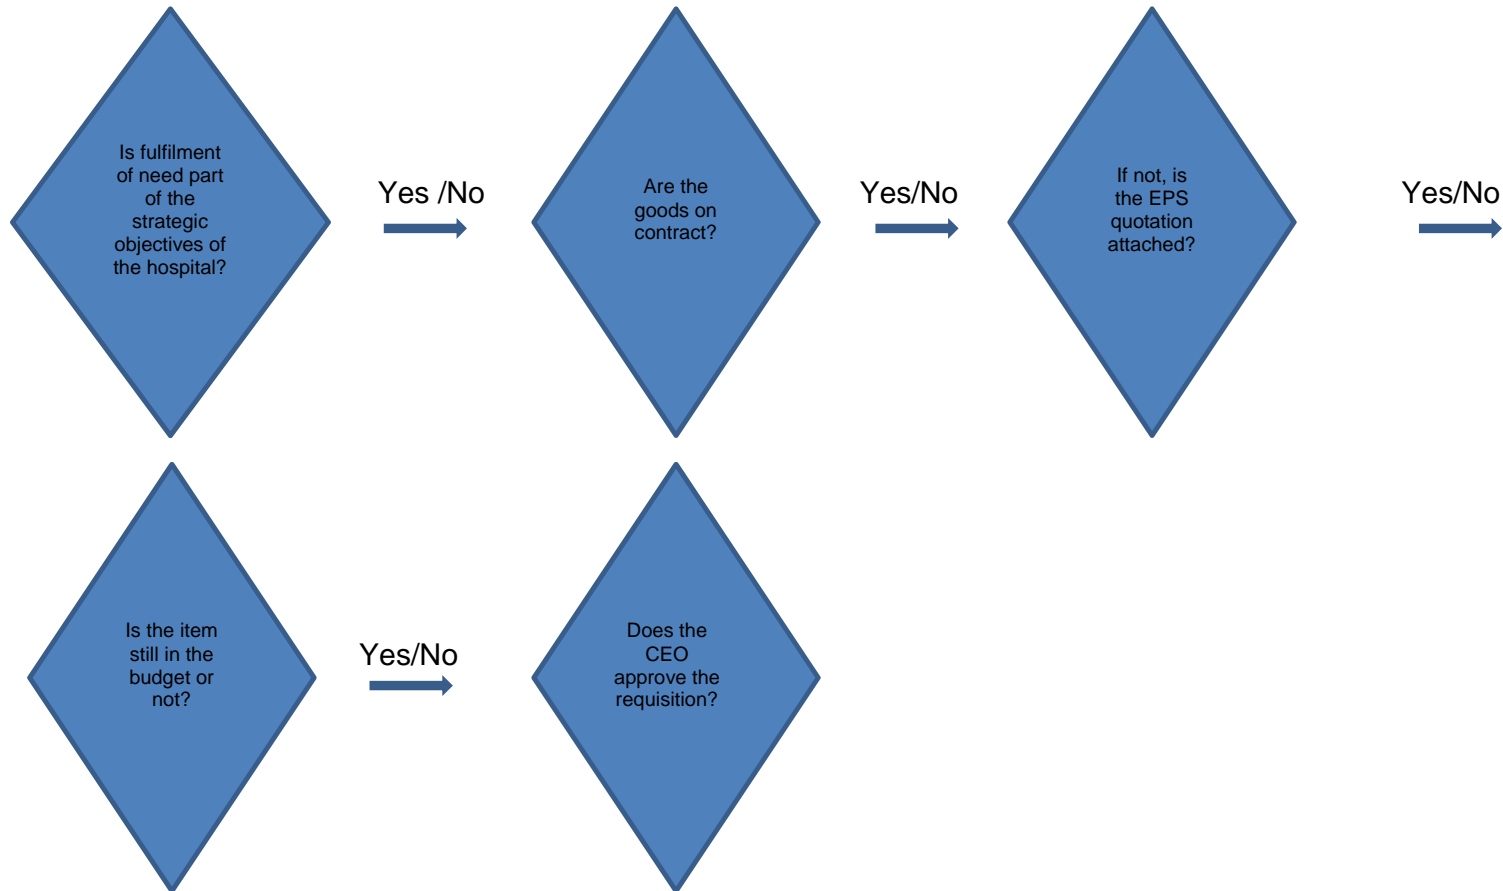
Is fulfilment of need part of the strategic objectives of the hospital?

Yes /No

Are the goods on contract?

Yes/No

If not, is the EPS quotation attached?

Yes/No

Is the item still in the budget or not?

Yes/No

Does the CEO approve the requisition?